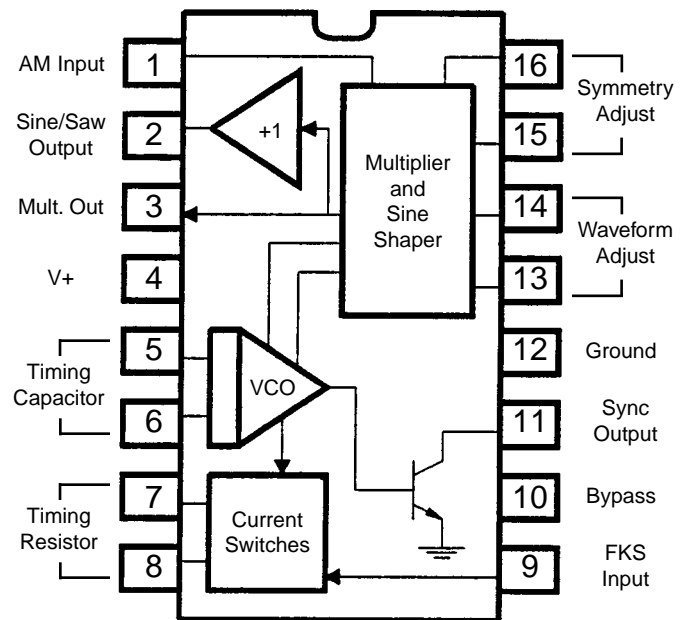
AM Input
1
Sine/Saw Output
2
+1
Mult. Out
3
V+
4
Timing Capacitor
5
6
VCO
Timing Resistor
7
8
Current Switches
Multiplier and Sine Shaper
16
Symmetry Adjust
15
14
Waveform Adjust
13
12
Ground
11
Sync Output
10
Bypass
9
FKS Input